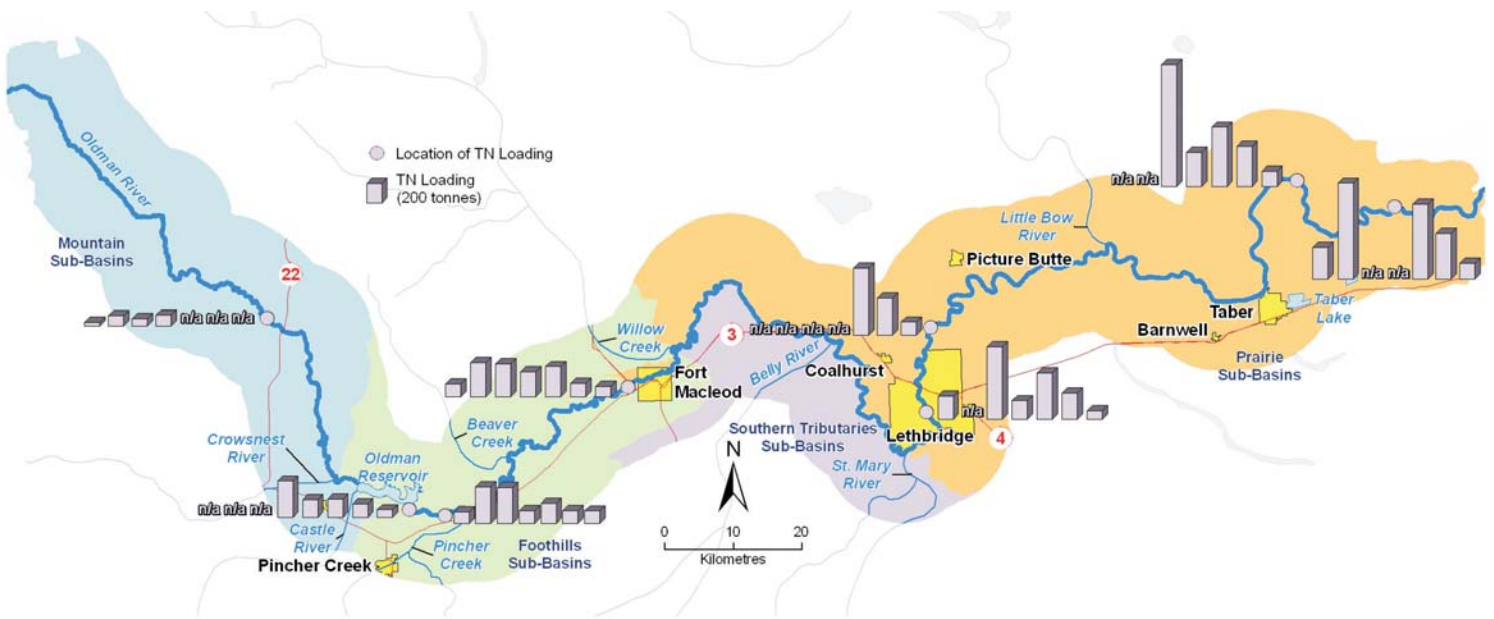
Location of TN Loading

TN Loading (200 tonnes)

Oldman River

Mountain Sub-Basins

22

n/a n/a n/a

Crowsnest River

Oldman Reservoir

n/a n/a n/a

Castle River

Pincher Creek

Pincher Creek

Beaver Creek

Foothills Sub-Basins

Willow Creek

Fort Macleod

3

n/a n/a n/a n/a

Belly River

Coalhurst

Southern Tributaries Sub-Basins

St. Mary River

N

0 10 20
Kilometres

Lethbridge

n/a

4

Picture Butte

Little Bow River

n/a n/a

Taber

Taber Lake

Barnwell

n/a n/a

Prairie Sub-Basins